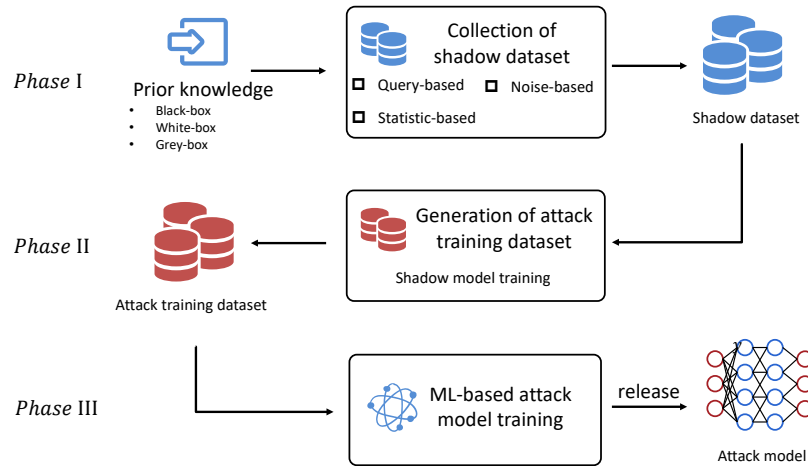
*Phase* I

Prior knowledge
- Black-box
- White-box
- Grey-box

Collection of shadow dataset
Query-based
Noise-based
Statistic-based

Shadow dataset

*Phase* II

Attack training dataset

Generation of attack training dataset
Shadow model training

*Phase* III

ML-based attack model training

release

Attack model